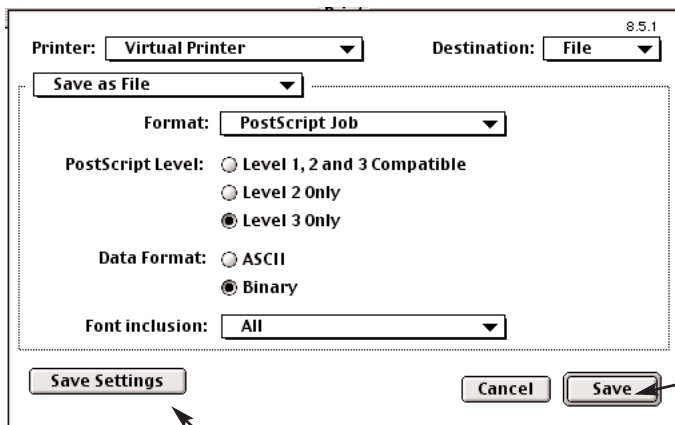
8.5.1

Printer: Virtual Printer

Destination: File

Save as File

Format: PostScript Job

PostScript Level: Level 1, 2 and 3 Compatible

Level 2 Only

Level 3 Only

Data Format: ASCII

Binary

Font inclusion: All

Save Settings

Cancel

Save